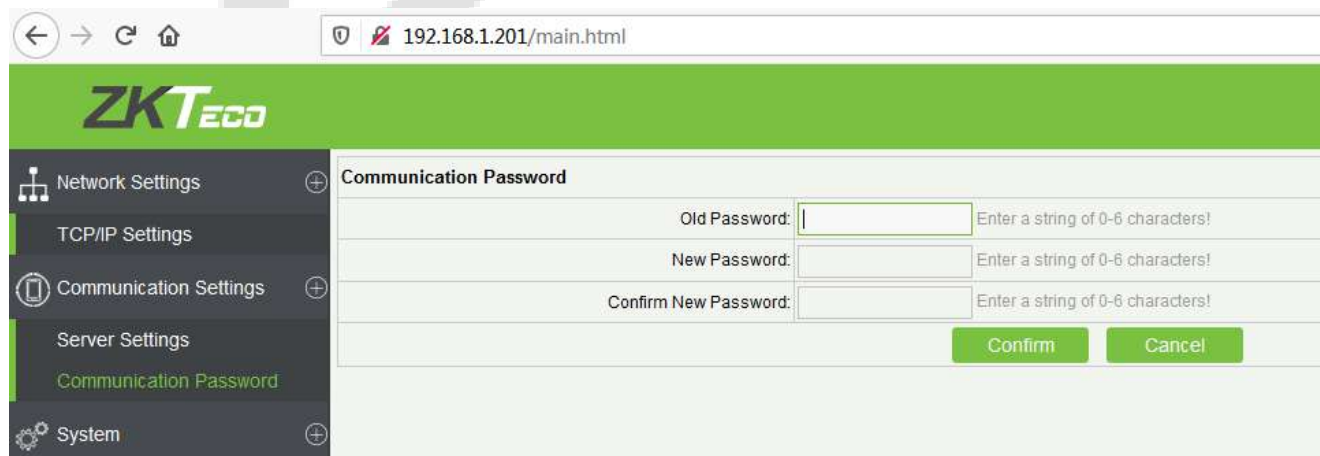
192.168.1.201/main.html

ZKTeco

Network Settings

TCP/IP Settings

Communication Settings

Server Settings

Communication Password

System

Communication Password

Old Password: Enter a string of 0-6 characters!

New Password: Enter a string of 0-6 characters!

Confirm New Password: Enter a string of 0-6 characters!

Confirm Cancel